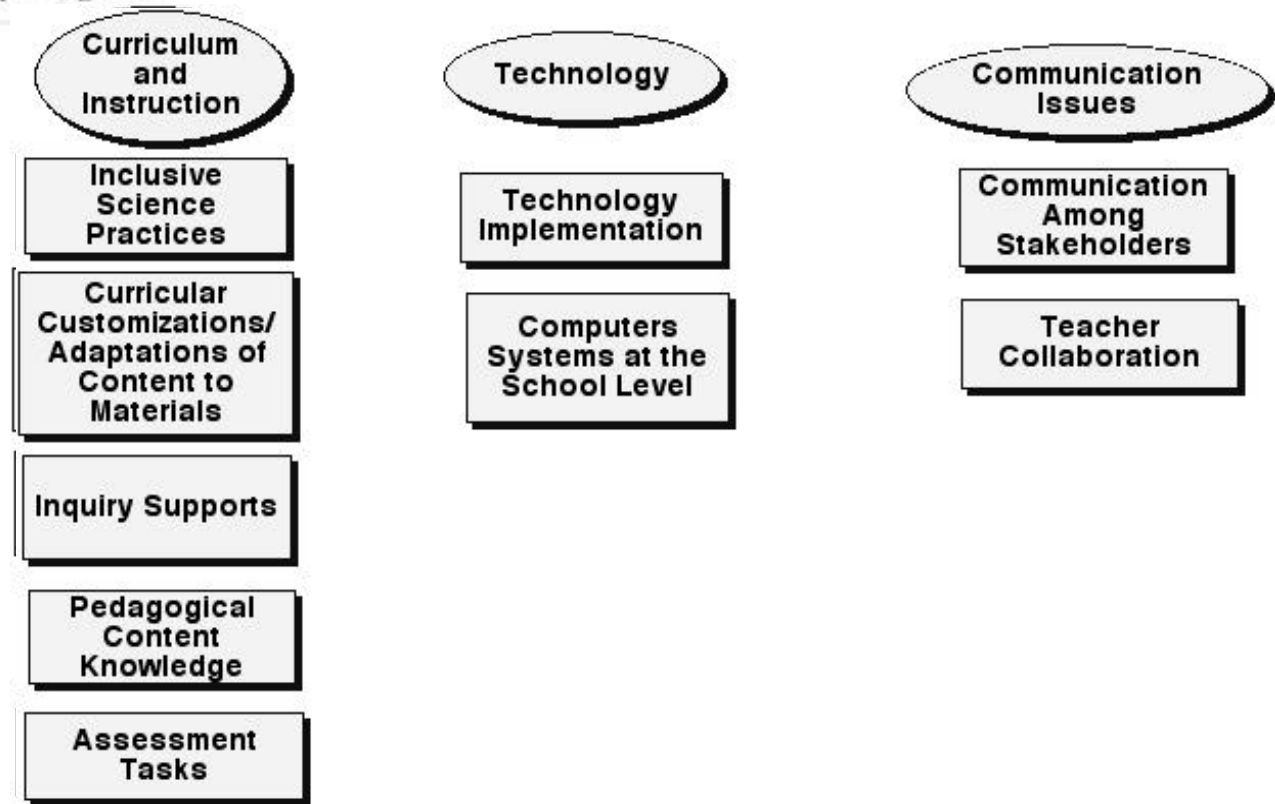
Curriculum and Instruction

Inclusive Science Practices

Curricular Customizations/ Adaptations of Content to Materials

Inquiry Supports

Pedagogical Content Knowledge

Assessment Tasks

Technology

Technology Implementation

Computers Systems at the School Level

Communication Issues

Communication Among Stakeholders

Teacher Collaboration